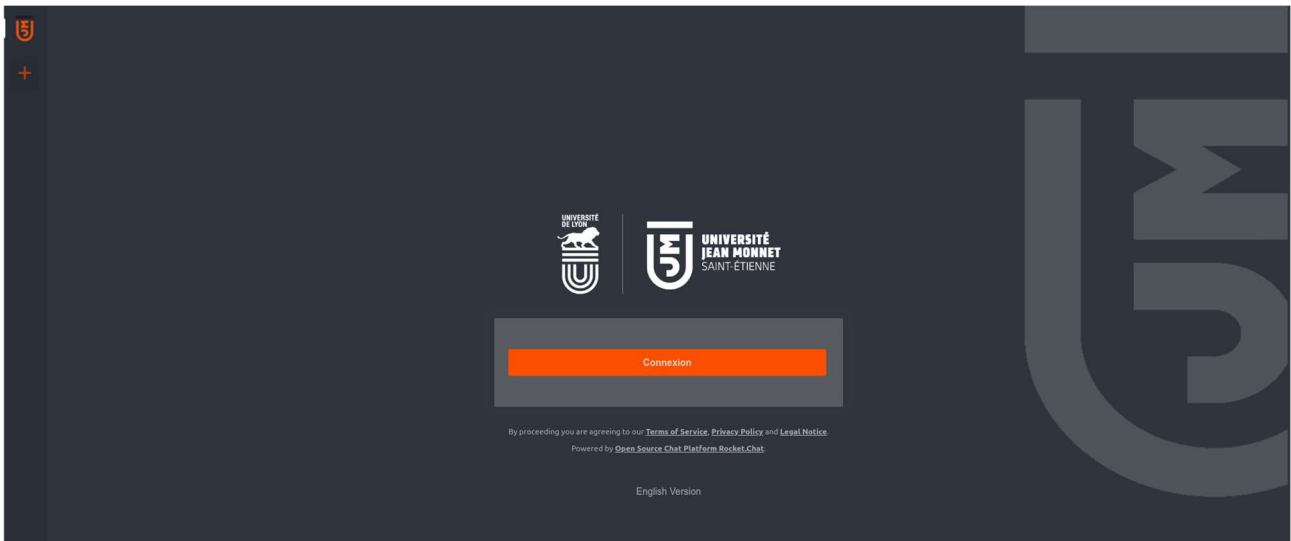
+

UNIVERSITÉ DE LYON

UNIVERSITÉ JEAN MONNET SAINT-ÉTIENNE

Connexion

By proceeding you are agreeing to our Terms of Service, Privacy Policy and Legal Notice.

Powered by Open Source Chat Platform Rocket.Chat.

English Version